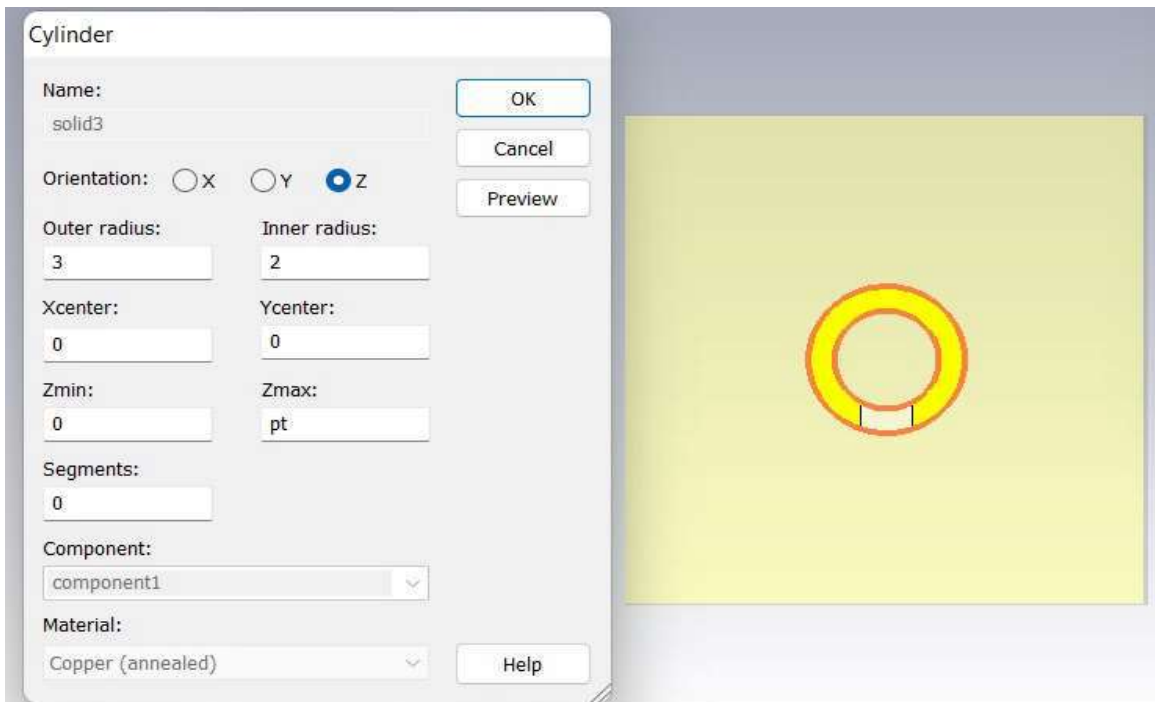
Cylinder

Name:
solid3

OK
Cancel
Preview

Orientation: X Y Z

Outer radius:
3

Inner radius:
2

Xcenter:
0

Ycenter:
0

Zmin:
0

Zmax:
pt

Segments:
0

Component:
component1

Material:
Copper (annealed)

Help